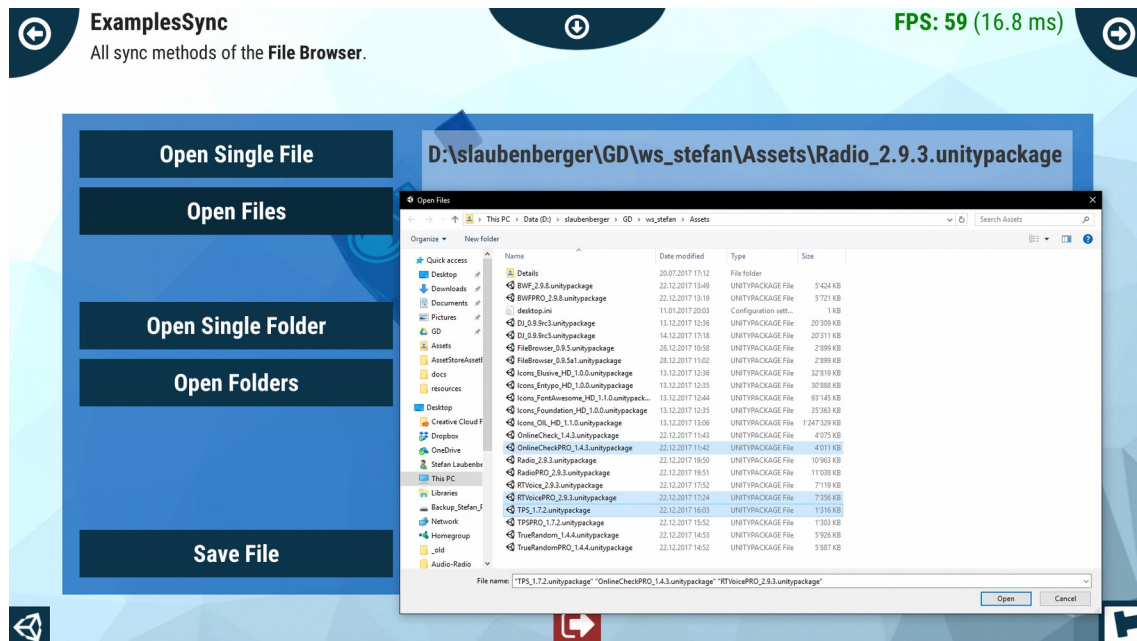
ExamplesSync
All sync methods of the **File Browser**.

FPS: 59 (16.8 ms)

Open Single File

Open Files

Open Single Folder

Open Folders

Save File

D:\slaubenberger\GD\ws_stefan\Assets\Radio_2.9.3.unitypackage

Open Files

This PC > Data (D:) > slaubenberger > GD > ws_stefan > Assets

Search Assets

Organize ▾ New folder

Quick access
Desktop
Downloads
Documents
Pictures
GD
Assets
AssetStoreAssetI
docs
resources
Desktop
Creative Cloud F
Dropbox
OneDrive
Stefan Laubenbe
This PC
Libraries
Backup_Stefan_F
Network
Homegroup
_old
Audio-Radio

| Name | Date modified | Type | Size |
|---|---|---|---|
| Details | 20.07.2017 17:12 | File folder | |
| BWF_2.9.8.unitypackage | 22.12.2017 13:49 | UNITYPACKAGE File | 5'424 KB |
| BWFPRO_2.9.8.unitypackage | 22.12.2017 13:19 | UNITYPACKAGE File | 5'721 KB |
| desktop.ini | 11.01.2017 20:03 | Configuration sett... | 1 KB |
| DJ_0.9.9rc3.unitypackage | 13.12.2017 12:36 | UNITYPACKAGE File | 20'309 KB |
| DJ_0.9.9rc5.unitypackage | 14.12.2017 17:18 | UNITYPACKAGE File | 20'311 KB |
| FileBrowser_0.9.5.unitypackage | 28.12.2017 10:58 | UNITYPACKAGE File | 2'899 KB |
| FileBrowser_0.9.5a1.unitypackage | 28.12.2017 11:02 | UNITYPACKAGE File | 2'899 KB |
| Icons_Elusive_HD_1.0.0.unitypackage | 13.12.2017 12:36 | UNITYPACKAGE File | 32'819 KB |
| Icons_Entypo_HD_1.0.0.unitypackage | 13.12.2017 12:35 | UNITYPACKAGE File | 30'888 KB |
| Icons_FontAwesome_HD_1.1.0.unitypack... | 13.12.2017 12:44 | UNITYPACKAGE File | 93'145 KB |
| Icons_Foundation_HD_1.0.0.unitypackage | 13.12.2017 12:35 | UNITYPACKAGE File | 35'363 KB |
| Icons_OIL_HD_1.1.0.unitypackage | 13.12.2017 13:06 | UNITYPACKAGE File | 1'247'329 KB |
| OnlineCheck_1.4.3.unitypackage | 22.12.2017 11:43 | UNITYPACKAGE File | 4'075 KB |
| OnlineCheckPRO_1.4.3.unitypackage | 22.12.2017 11:42 | UNITYPACKAGE File | 4'011 KB |
| Radio_2.9.3.unitypackage | 22.12.2017 19:50 | UNITYPACKAGE File | 10'963 KB |
| RadioPRO_2.9.3.unitypackage | 22.12.2017 19:51 | UNITYPACKAGE File | 11'038 KB |
| RTVoice_2.9.3.unitypackage | 22.12.2017 17:52 | UNITYPACKAGE File | 7'119 KB |
| RTVoicePRO_2.9.3.unitypackage | 22.12.2017 17:24 | UNITYPACKAGE File | 7'356 KB |
| TPS_1.7.2.unitypackage | 22.12.2017 16:03 | UNITYPACKAGE File | 1'316 KB |
| TPSPRO_1.7.2.unitypackage | 22.12.2017 15:52 | UNITYPACKAGE File | 1'303 KB |
| TrueRandom_1.4.4.unitypackage | 22.12.2017 14:53 | UNITYPACKAGE File | 5'926 KB |
| TrueRandomPRO_1.4.4.unitypackage | 22.12.2017 14:52 | UNITYPACKAGE File | 5'887 KB |

File name: "TPS_1.7.2.unitypackage" "OnlineCheckPRO_1.4.3.unitypackage" "RTVoicePRO_2.9.3.unitypackage"

Open Cancel